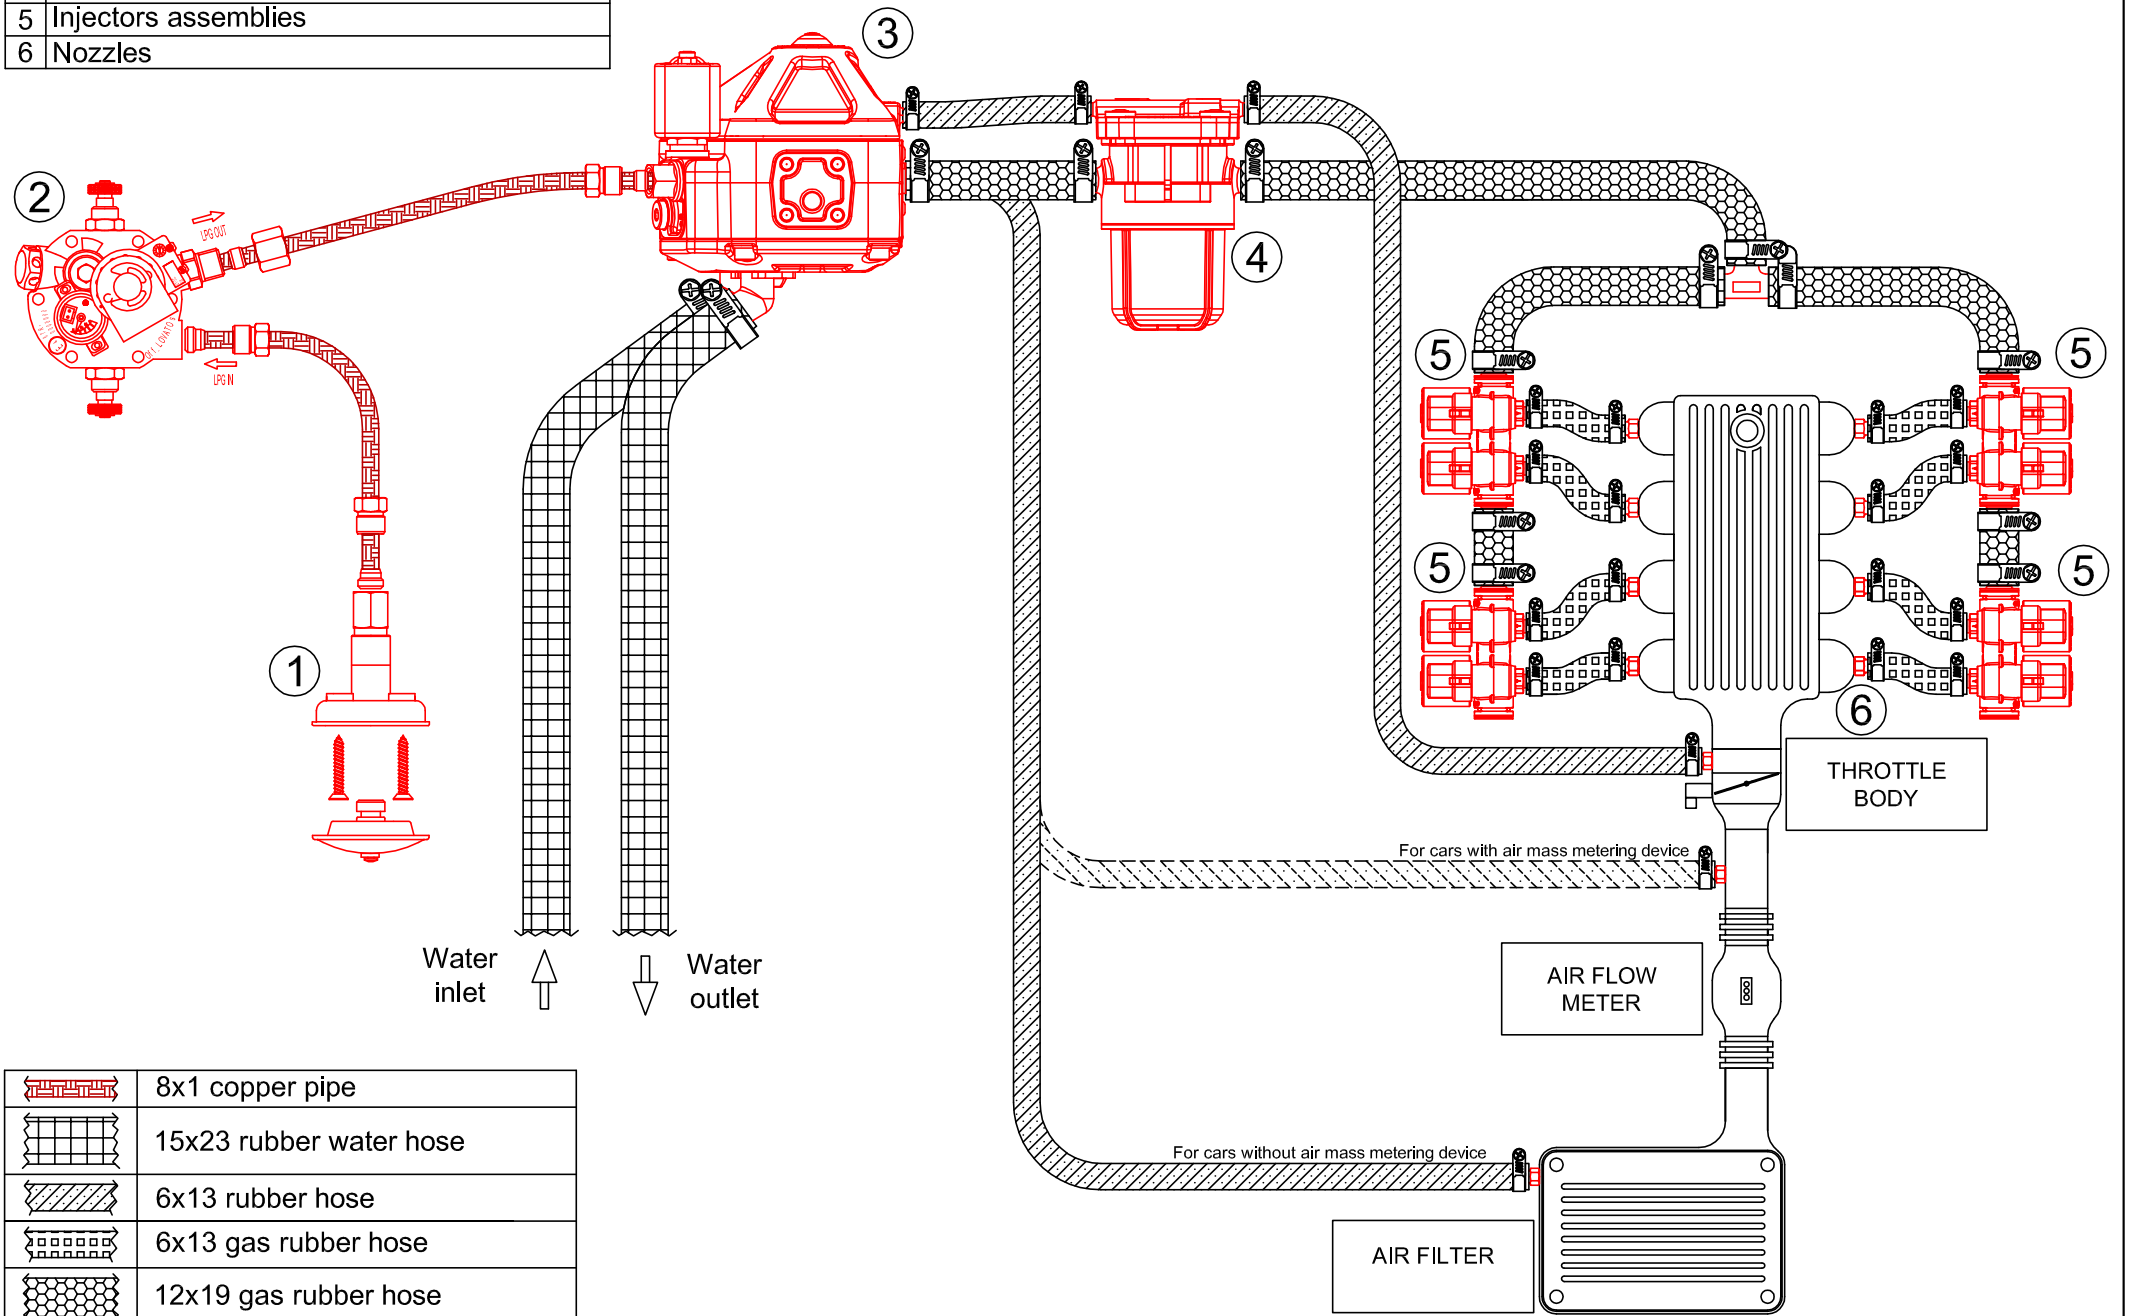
| 5 | Injectors assemblies |
|---|---|
| 6 | Nozzles |

3

2

LPG OUT

LPG IN

4

5

5

5

5

6

1

THROTTLE BODY

For cars with air mass metering device

Water inlet

Water outlet

AIR FLOW METER

For cars without air mass metering device

AIR FILTER

| | 8x1 copper pipe |
|---|---|
| | 15x23 rubber water hose |
| | 6x13 rubber hose |
| | 6x13 gas rubber hose |
| | 12x19 gas rubber hose |